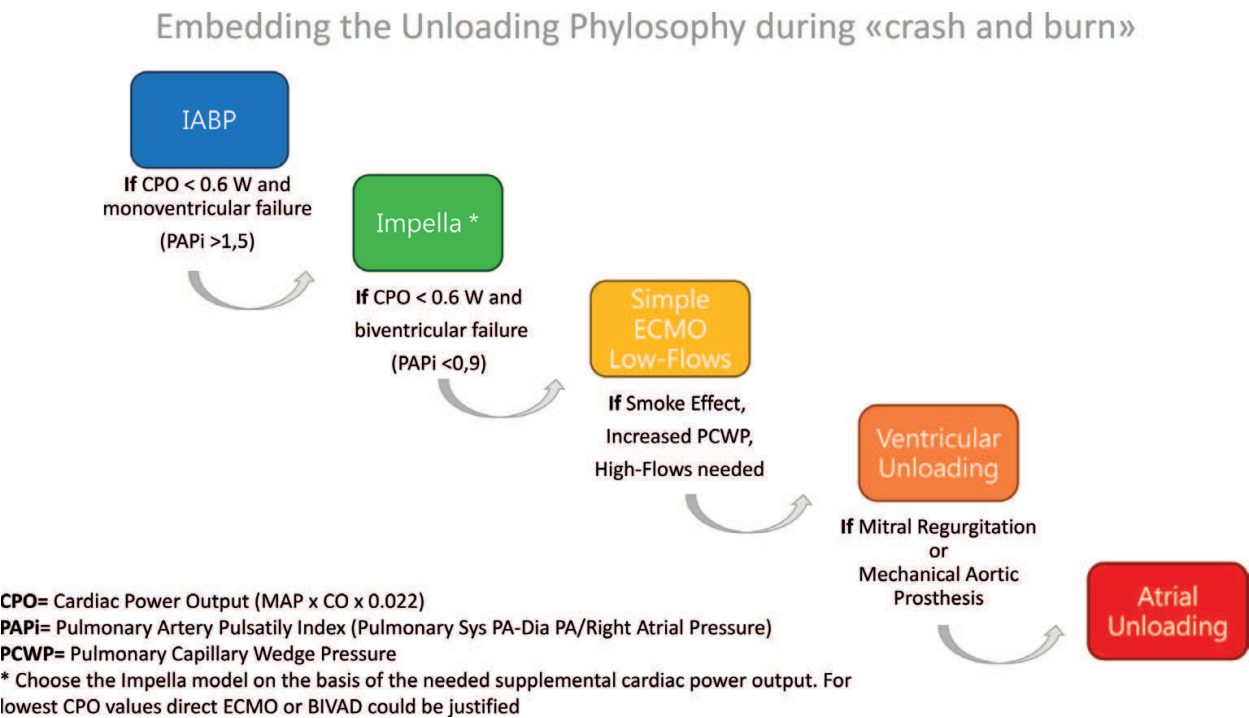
Embedding the Unloading Phylosophy during «crash and burn»

IABP

**If** CPO < 0.6 W and monoventricular failure (PAPi >1,5)

Impella *

**If** CPO < 0.6 W and biventricular failure (PAPi <0,9)

Simple ECMO Low-Flows

**If** Smoke Effect, Increased PCWP, High-Flows needed

Ventricular Unloading

**If** Mitral Regurgitation or Mechanical Aortic Prosthesis

Atrial Unloading

**CPO=** Cardiac Power Output (MAP x CO x 0.022)
**PAPi=** Pulmonary Artery Pulsatily Index (Pulmonary Sys PA-Dia PA/Right Atrial Pressure)
**PCWP=** Pulmonary Capillary Wedge Pressure
* Choose the Impella model on the basis of the needed supplemental cardiac power output. For lowest CPO values direct ECMO or BIVAD could be justified